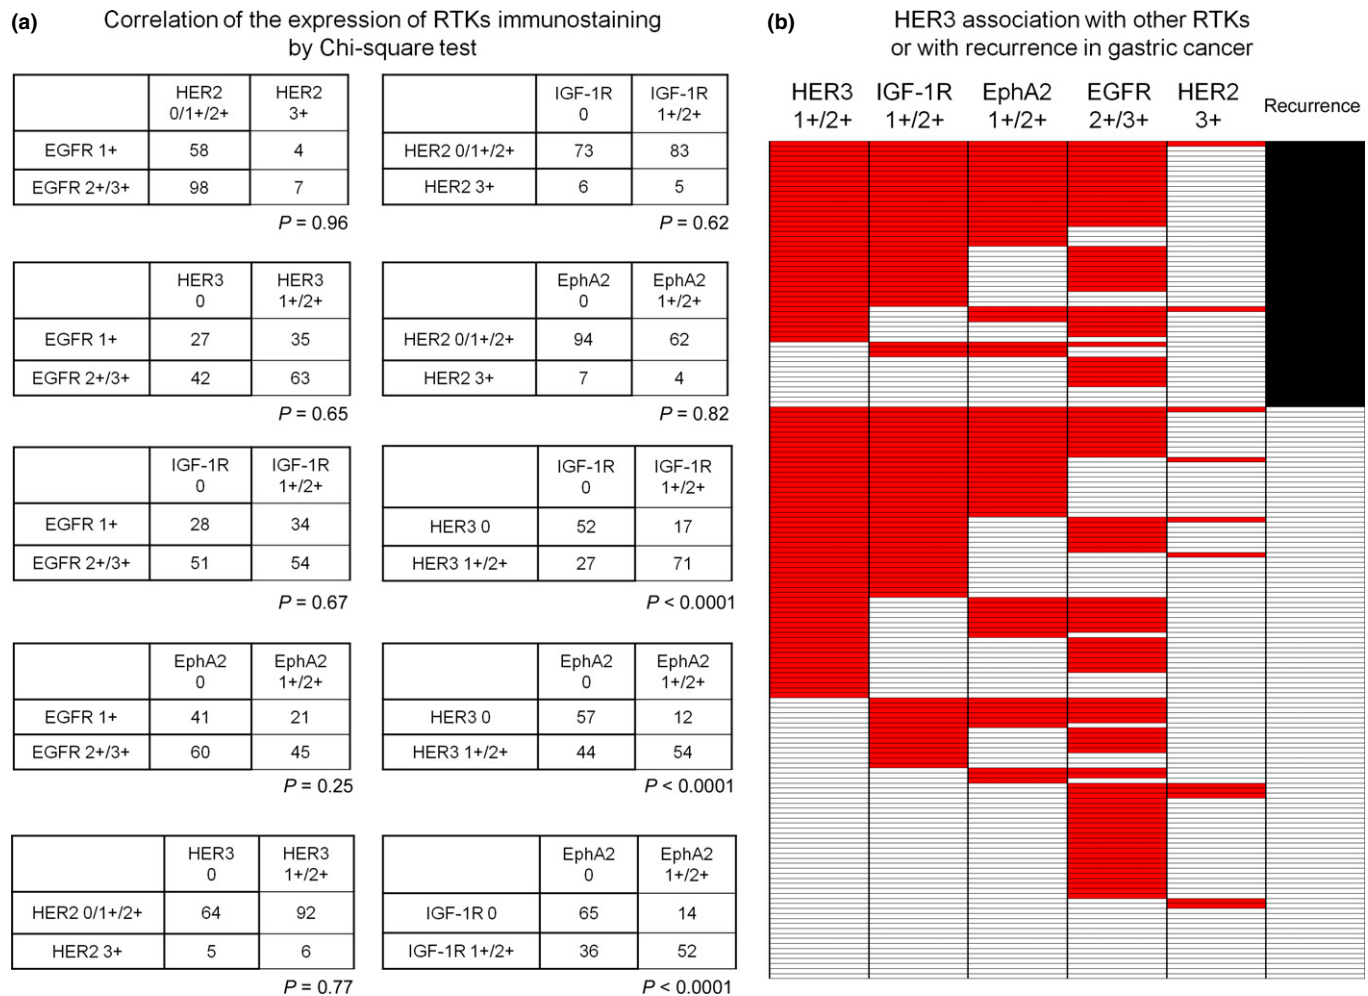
(a) Correlation of the expression of RTKs immunostaining by Chi-square test

| | HER2 0/1+/2+ | HER2 3+ |
|---|---|---|
| EGFR 1+ | 58 | 4 |
| EGFR 2+/3+ | 98 | 7 |

$P$ = 0.96

| | IGF-1R 0 | IGF-1R 1+/2+ |
|---|---|---|
| HER2 0/1+/2+ | 73 | 83 |
| HER2 3+ | 6 | 5 |

$P$ = 0.62

| | HER3 0 | HER3 1+/2+ |
|---|---|---|
| EGFR 1+ | 27 | 35 |
| EGFR 2+/3+ | 42 | 63 |

$P$ = 0.65

| | EphA2 0 | EphA2 1+/2+ |
|---|---|---|
| HER2 0/1+/2+ | 94 | 62 |
| HER2 3+ | 7 | 4 |

$P$ = 0.82

| | IGF-1R 0 | IGF-1R 1+/2+ |
|---|---|---|
| EGFR 1+ | 28 | 34 |
| EGFR 2+/3+ | 51 | 54 |

$P$ = 0.67

| | IGF-1R 0 | IGF-1R 1+/2+ |
|---|---|---|
| HER3 0 | 52 | 17 |
| HER3 1+/2+ | 27 | 71 |

$P$ < 0.0001

| | EphA2 0 | EphA2 1+/2+ |
|---|---|---|
| EGFR 1+ | 41 | 21 |
| EGFR 2+/3+ | 60 | 45 |

$P$ = 0.25

| | EphA2 0 | EphA2 1+/2+ |
|---|---|---|
| HER3 0 | 57 | 12 |
| HER3 1+/2+ | 44 | 54 |

$P$ < 0.0001

| | HER3 0 | HER3 1+/2+ |
|---|---|---|
| HER2 0/1+/2+ | 64 | 92 |
| HER2 3+ | 5 | 6 |

$P$ = 0.77

| | EphA2 0 | EphA2 1+/2+ |
|---|---|---|
| IGF-1R 0 | 65 | 14 |
| IGF-1R 1+/2+ | 36 | 52 |

$P$ < 0.0001

(b) HER3 association with other RTKs or with recurrence in gastric cancer

HER3 1+/2+ IGF-1R 1+/2+ EphA2 1+/2+ EGFR 2+/3+ HER2 3+ Recurrence